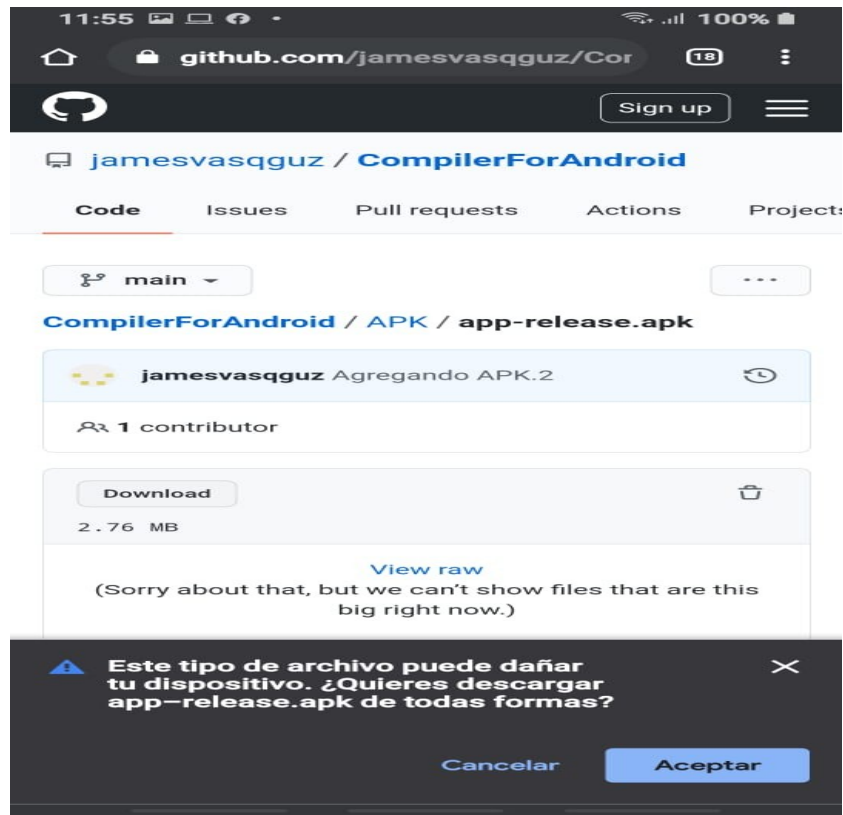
11:55 100%

github.com/jamesvasqguz/Cor 18

Sign up

jamesvasqguz / CompilerForAndroid

Code Issues Pull requests Actions Projects

main

...

CompilerForAndroid / APK / app-release.apk

jamesvasqguz Agregando APK.2

1 contributor

Download

2.76 MB

View raw
(Sorry about that, but we can't show files that are this big right now.)

Este tipo de archivo puede dañar tu dispositivo. ¿Quieres descargar app-release.apk de todas formas?

Cancelar Aceptar